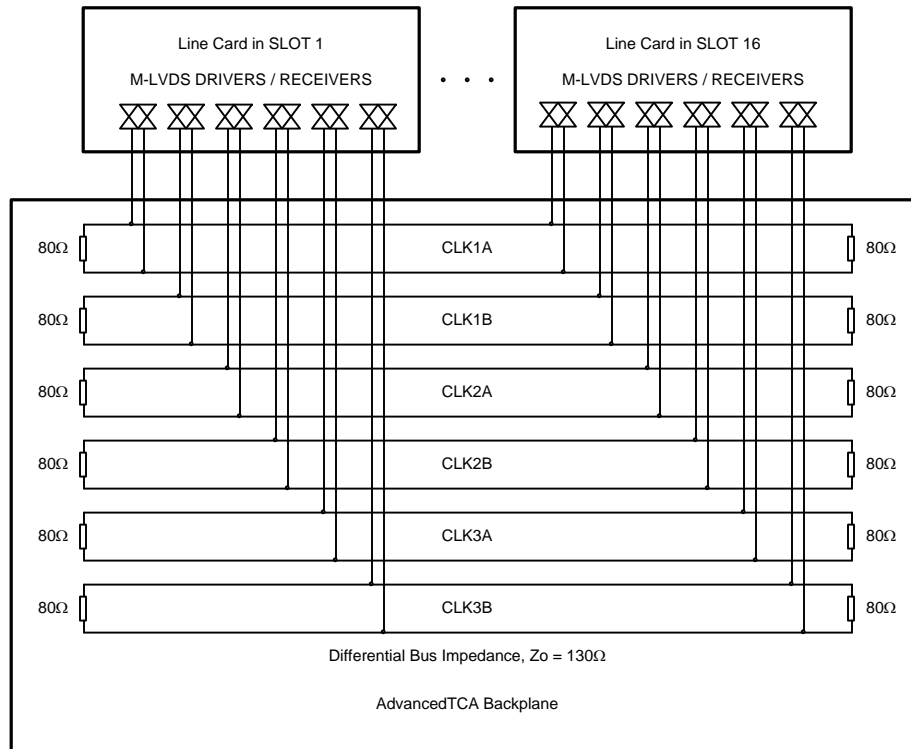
Line Card in SLOT 1

M-LVDS DRIVERS / RECEIVERS

• • •

Line Card in SLOT 16

M-LVDS DRIVERS / RECEIVERS

80Ω CLK1A 80Ω

80Ω CLK1B 80Ω

80Ω CLK2A 80Ω

80Ω CLK2B 80Ω

80Ω CLK3A 80Ω

80Ω CLK3B 80Ω

Differential Bus Impedance, Zo = 130Ω

AdvancedTCA Backplane